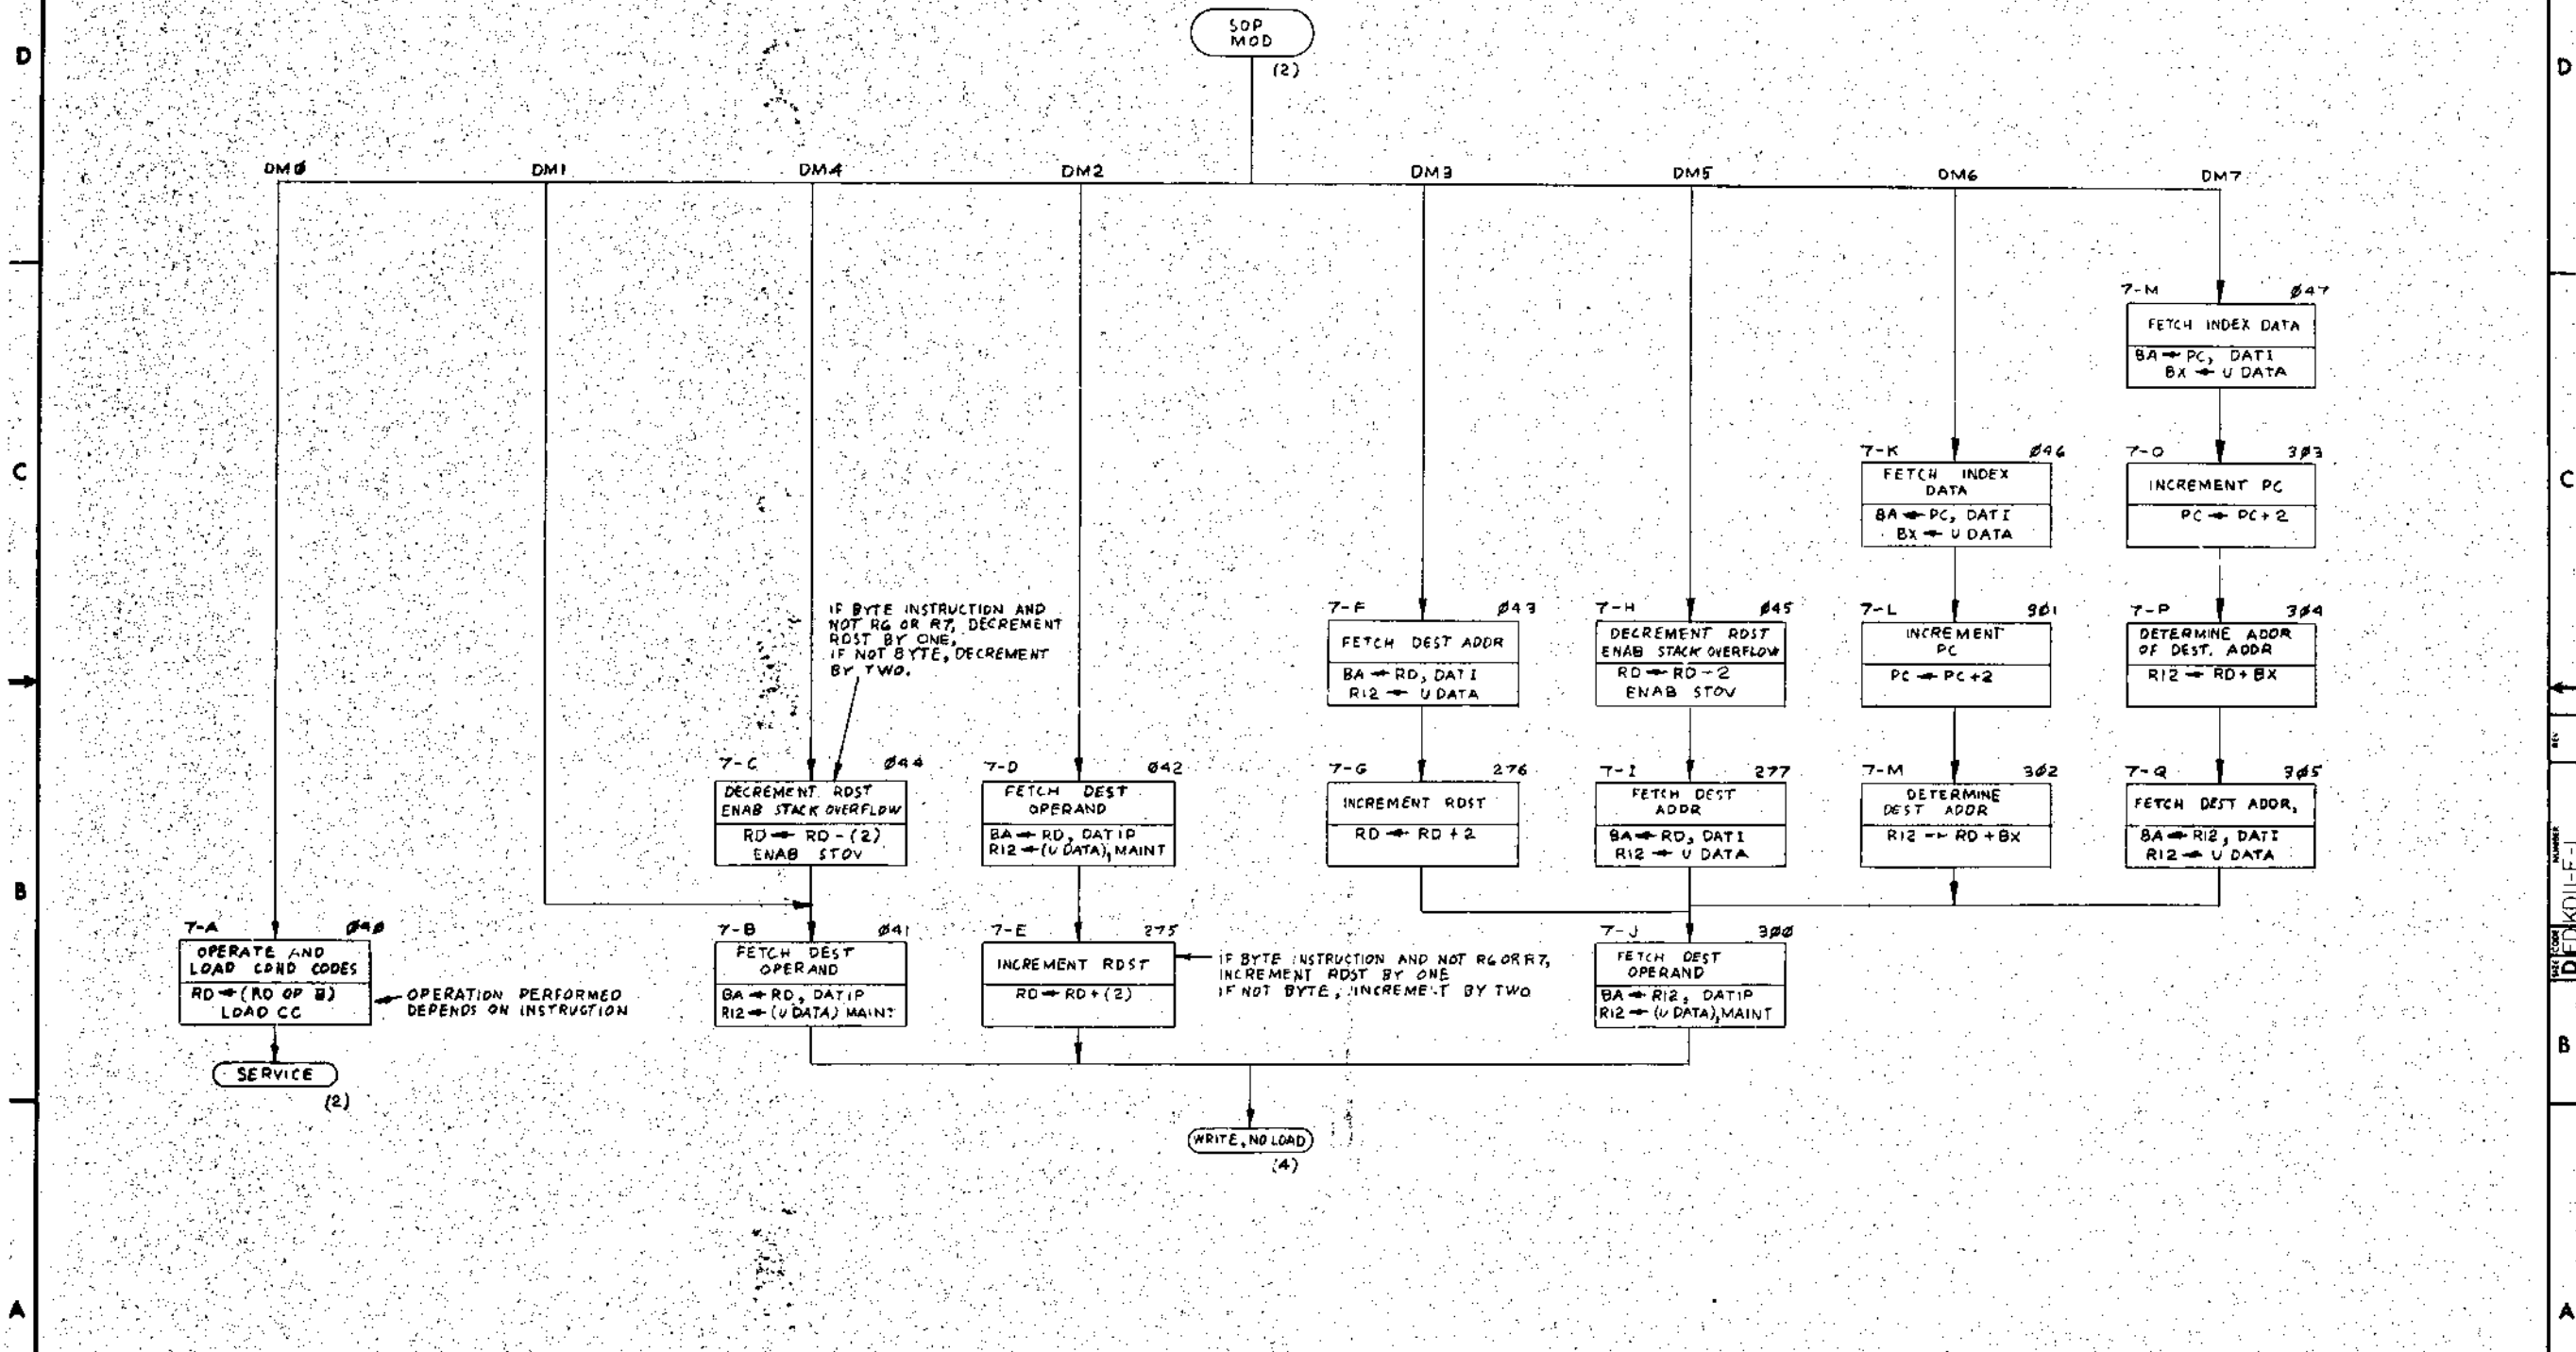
D

C

B

A

SOP MOD
(2)

DMØ DM1 DM4 DM2 DM3 DM5 DM6 DM7

7-M Ø47
FETCH INDEX DATA
BA ← PC, DATI
BX ← U DATA

7-K Ø46
FETCH INDEX DATA
BA ← PC, DATI
BX ← U DATA

7-O 3Ø3
INCREMENT PC
PC ← PC + 2

IF BYTE INSTRUCTION AND NOT R6 OR R7, DECREMENT RDST BY ONE. IF NOT BYTE, DECREMENT BY TWO.

7-F Ø43
FETCH DEST ADDR
BA ← RD, DATI
R12 ← U DATA

7-H Ø45
DECREMENT RDST
ENAB STACK OVERFLOW
RD ← RD - 2
ENAB STOV

7-L 3Ø1
INCREMENT PC
PC ← PC + 2

7-P 3Ø4
DETERMINE ADDR OF DEST. ADDR
R12 ← RD + BX

7-C Ø44
DECREMENT RDST
ENAB STACK OVERFLOW
RD ← RD - (2)
ENAB STOV

7-D Ø42
FETCH DEST OPERAND
BA ← RD, DATIP
R12 ← (U DATA), MAINT

7-G 276
INCREMENT RDST
RD ← RD + 2

7-I 277
FETCH DEST ADDR
BA ← RD, DATI
R12 ← U DATA

7-M 3Ø2
DETERMINE DEST ADDR
R12 ← RD + BX

7-Q 3Ø5
FETCH DEST ADDR,
BA ← R12, DATI
R12 ← U DATA

7-A Ø4Ø
OPERATE AND LOAD COND CODES
RD ← (RD OP B)
LOAD CC

OPERATION PERFORMED DEPENDS ON INSTRUCTION

7-B Ø41
FETCH DEST OPERAND
BA ← RD, DATIP
R12 ← (U DATA) MAINT

7-E 275
INCREMENT RDST
RD ← RD + (2)

IF BYTE INSTRUCTION AND NOT R6 OR R7, INCREMENT RDST BY ONE
IF NOT BYTE, INCREMENT BY TWO

7-J 3ØØ
FETCH DEST OPERAND
BA ← R12, DATIP
R12 ← (U DATA), MAINT

SERVICE
(2)

WRITE, NO LOAD
(4)

D

C

B

A

D EDKD11-F-1